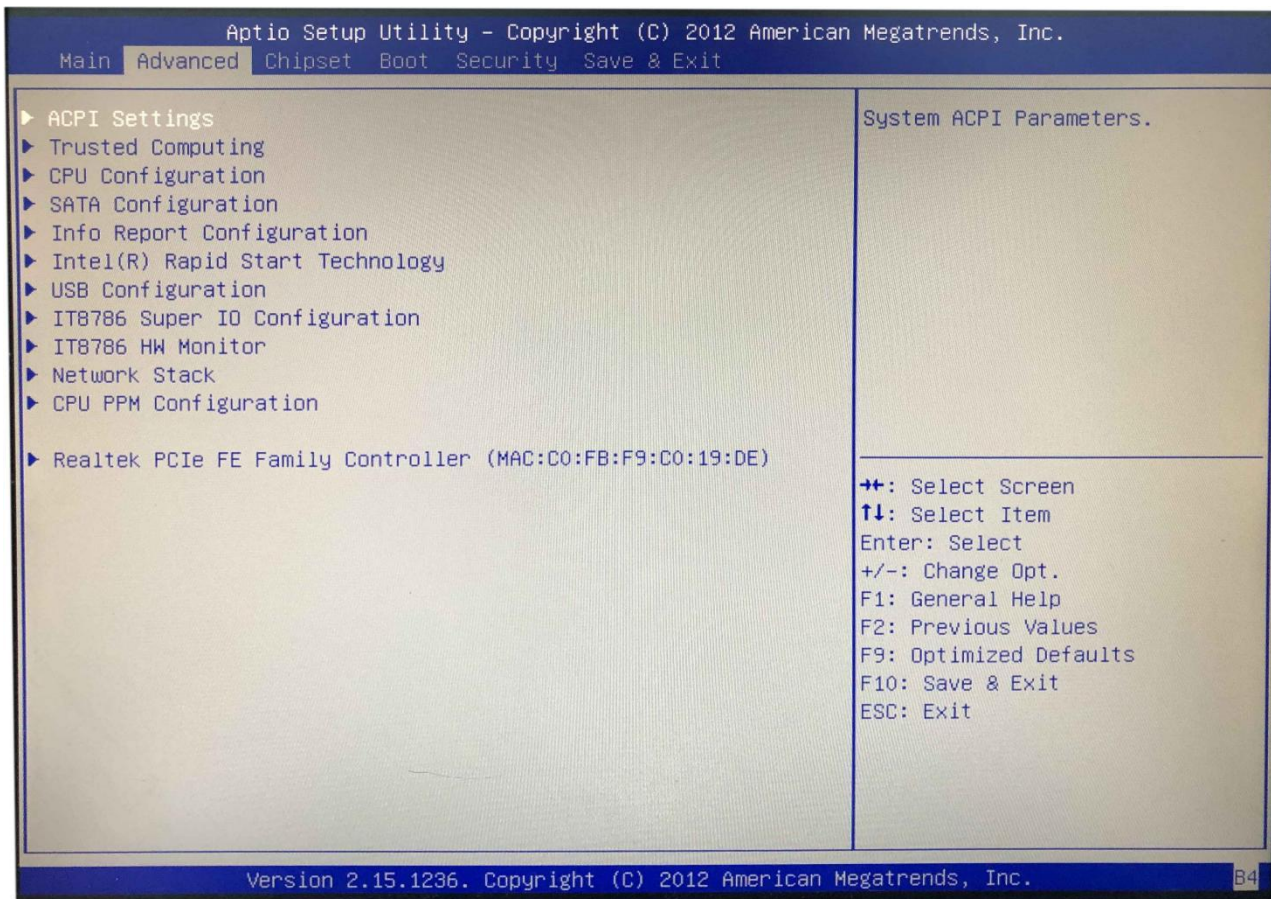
Aptio Setup Utility – Copyright (C) 2012 American Megatrends, Inc.
Main Advanced Chipset Boot Security Save & Exit

▶ ACPI Settings
▶ Trusted Computing
▶ CPU Configuration
▶ SATA Configuration
▶ Info Report Configuration
▶ Intel(R) Rapid Start Technology
▶ USB Configuration
▶ IT8786 Super IO Configuration
▶ IT8786 HW Monitor
▶ Network Stack
▶ CPU PPM Configuration

▶ Realtek PCIe FE Family Controller (MAC:C0:FB:F9:C0:19:DE)

System ACPI Parameters.

→←: Select Screen
↑↓: Select Item
Enter: Select
+/–: Change Opt.
F1: General Help
F2: Previous Values
F9: Optimized Defaults
F10: Save & Exit
ESC: Exit

Version 2.15.1236. Copyright (C) 2012 American Megatrends, Inc.
B4